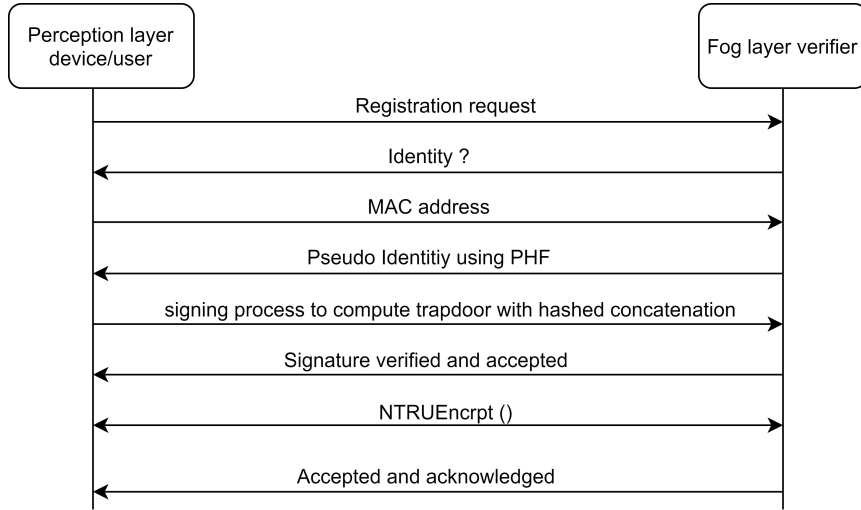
Perception layer device/user

Fog layer verifier

Registration request

Identity ?

MAC address

Pseudo Identitiy using PHF

signing process to compute trapdoor with hashed concatenation

Signature verified and accepted

NTRUEncrpt ()

Accepted and acknowledged